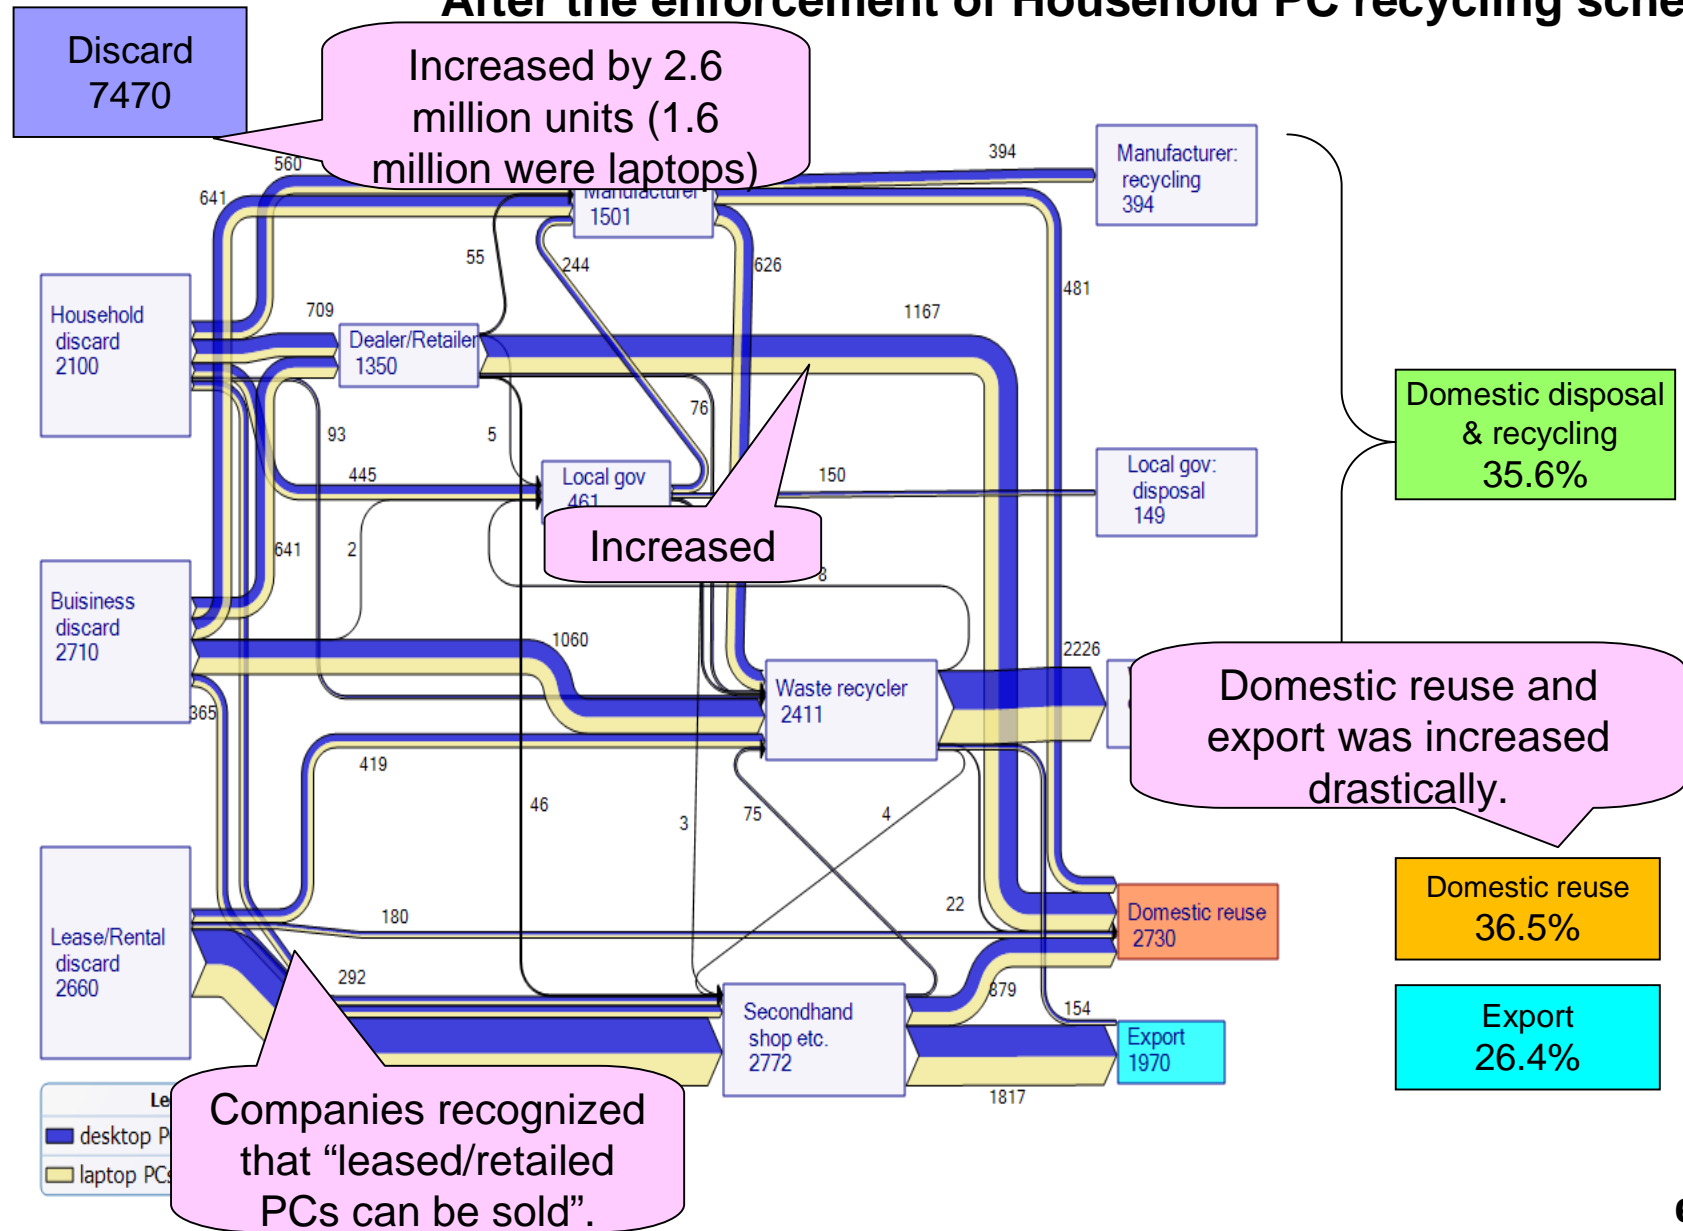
After the enforcement of Household PC recycling sche

Discard
7470

Increased by 2.6 million units (1.6 million were laptops)

560
641
Manufacturer
1501
394
Manufacturer: recycling
394

55
244
626
481

Household discard
2100

709
Dealer/Retailer
1350
1167

93
5
76

445
Local gov
461
150
Local gov: disposal
149

Domestic disposal & recycling
35.6%

Increased

641
2
8

Buisiness discard
2710

1060
2226
Waste recycler
2411

365

Domestic reuse and export was increased drastically.

419
46
3
75
4

Domestic reuse
36.5%

Lease/Rental discard
2660

180
22
Domestic reuse
2730

292
879
154
Secondhand shop etc.
2772
Export
1970

Export
26.4%

1817

Le
desktop P
laptop PC

Companies recognized that "leased/retailed PCs can be sold".